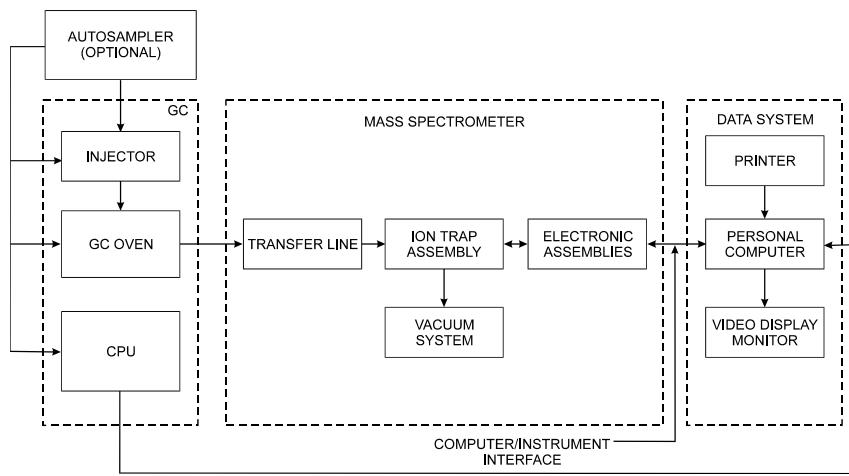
AUTOSAMPLER (OPTIONAL)

GC

INJECTOR

GC OVEN

CPU

MASS SPECTROMETER

TRANSFER LINE

ION TRAP ASSEMBLY

ELECTRONIC ASSEMBLIES

VACUUM SYSTEM

DATA SYSTEM

PRINTER

PERSONAL COMPUTER

VIDEO DISPLAY MONITOR

COMPUTER/INSTRUMENT INTERFACE